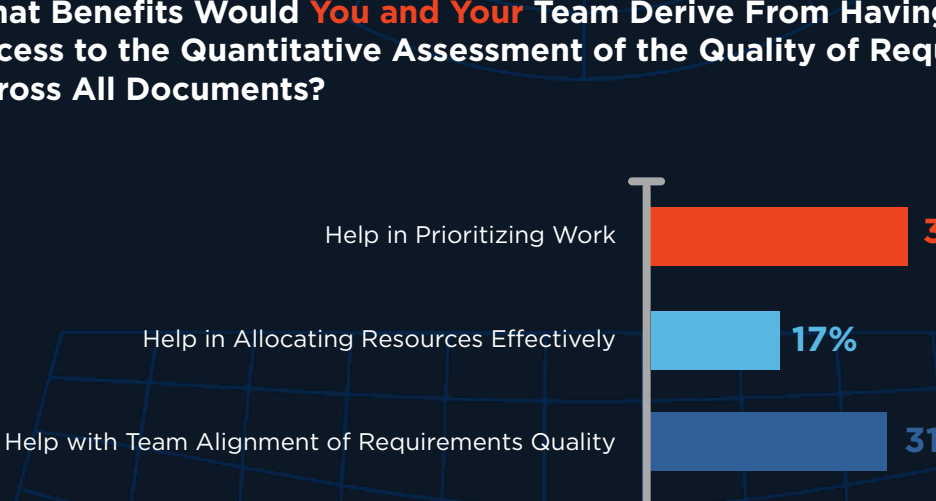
hat Benefits Would You and Your Team Derive From Having cess to the Quantitative Assessment of the Quality of Requ ross All Documents?

Help in Prioritizing Work 3

Help in Allocating Resources Effectively 17%

Help with Team Alignment of Requirements Quality 31